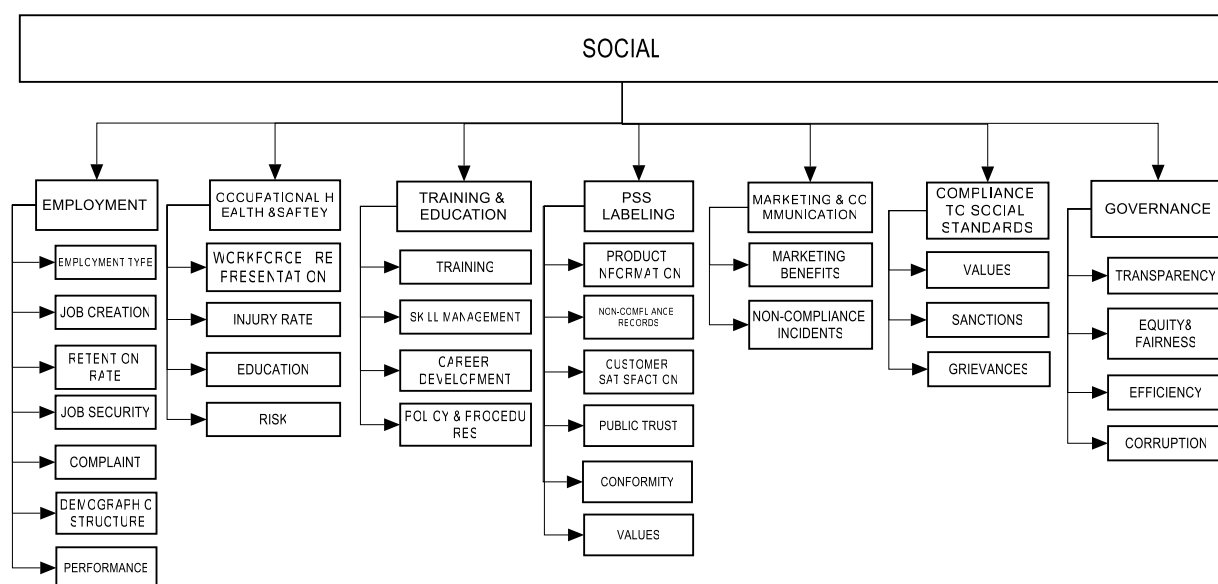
SOCIAL

EMPLOYMENT

EMPLCYMENT TYPE

JOB CREATION

RETENT ON RATE

JOB SECURITY

COMPLAINT

DEMCGRAPH C STRUCTURE

PERFORMANCE

CCCUPATICNAL H EALTH &SAFTEY

WCRKFCRCE RE FRESENTAT CN

INJURY RATE

EDUCATION

RISK

TRAINING & EDUCATION

TRAINING

SK LL MANAGEMENT

CAREER DEVELCFMENT

FOL CY & FROCEDU RES

PSS LABELING

PRODUCT NFCRMAT CN

NON-COMFL ANCE RECORDS

CUSTOMER SAT SFACT CN

PUBLIC TRUST

CONFORMITY

VALUES

MARKETING & CC MMUNICATION

MARKETING BENEFITS

NON-COMPLIANCE INCIDENTS

COMPLIANCE TC SCCIAL STANDARDS

VALUES

SANCTIONS

GRIEVANCES

GOVERNANCE

TRANSPARENCY

EQUITY& FAIRNESS

EFFICIENCY

CORRUPTION